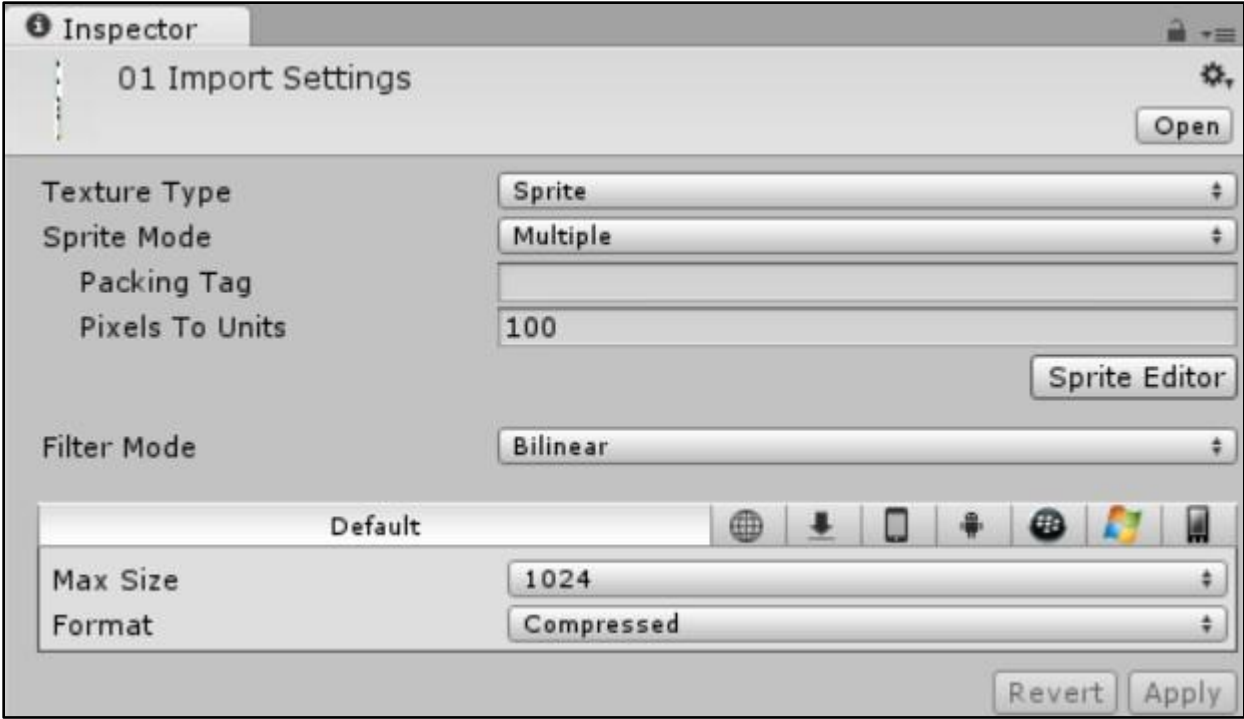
Inspector

01 Import Settings

Open

Texture Type | Sprite
Sprite Mode | Multiple
Packing Tag |
Pixels To Units | 100

Sprite Editor

Filter Mode | Bilinear

Default

Max Size | 1024
Format | Compressed

Revert Apply